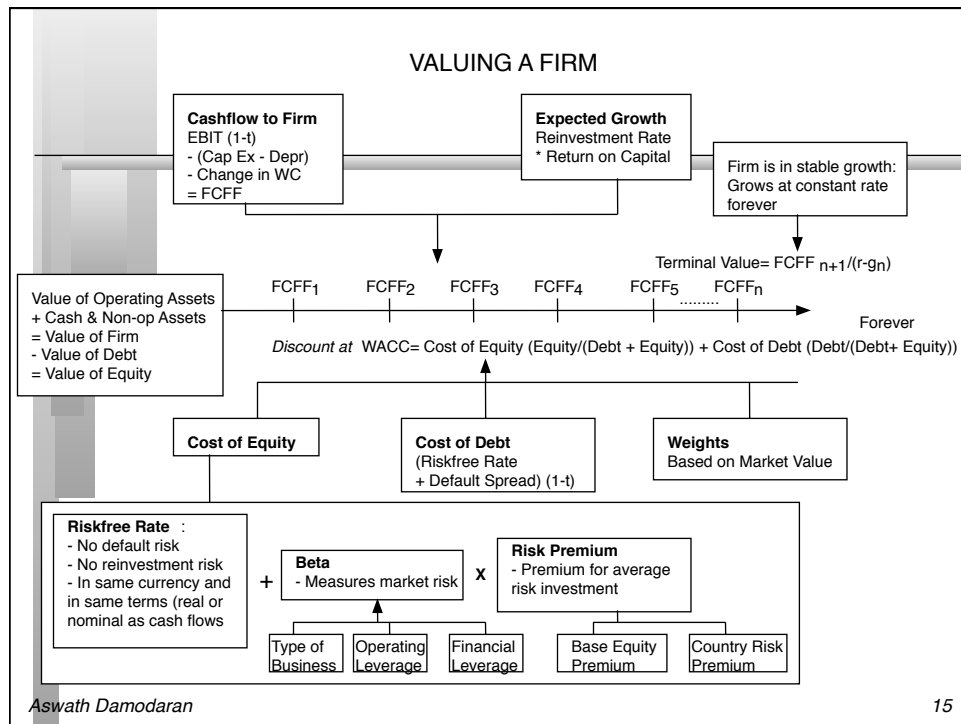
VALUING A FIRM

**Cashflow to Firm**
EBIT (1-t)
- (Cap Ex - Depr)
- Change in WC
= FCFF

**Expected Growth**
Reinvestment Rate
* Return on Capital

Firm is in stable growth: Grows at constant rate forever

Terminal Value= FCFF $_{n+1}$/(r-g$_n$)

Value of Operating Assets
+ Cash & Non-op Assets
= Value of Firm
- Value of Debt
= Value of Equity

FCFF$_1$ FCFF$_2$ FCFF$_3$ FCFF$_4$ FCFF$_5$ ......... FCFF$_n$

Forever

*Discount at* WACC= Cost of Equity (Equity/(Debt + Equity)) + Cost of Debt (Debt/(Debt+ Equity))

**Cost of Equity**

**Cost of Debt**
(Riskfree Rate
+ Default Spread) (1-t)

**Weights**
Based on Market Value

**Riskfree Rate** :
- No default risk
- No reinvestment risk
- In same currency and in same terms (real or nominal as cash flows

+

**Beta**
- Measures market risk

X

**Risk Premium**
- Premium for average risk investment

Type of Business

Operating Leverage

Financial Leverage

Base Equity Premium

Country Risk Premium

Aswath Damodaran

15